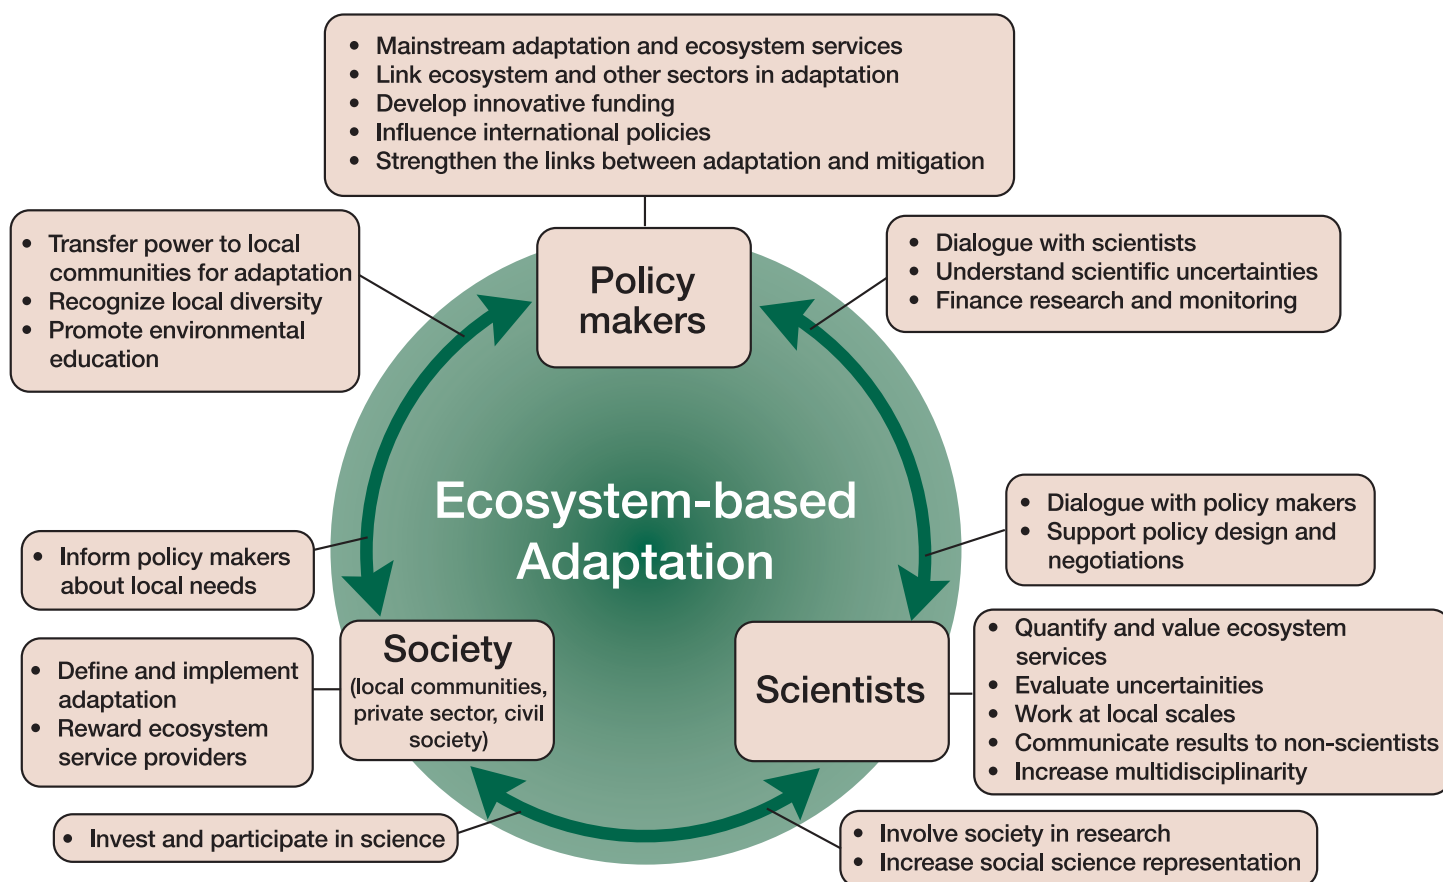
- Mainstream adaptation and ecosystem services
- Link ecosystem and other sectors in adaptation
- Develop innovative funding
- Influence international policies
- Strengthen the links between adaptation and mitigation

- Transfer power to local communities for adaptation
- Recognize local diversity
- Promote environmental education

Policy makers

- Dialogue with scientists
- Understand scientific uncertainties
- Finance research and monitoring

Ecosystem-based Adaptation

- Dialogue with policy makers
- Support policy design and negotiations

- Inform policy makers about local needs

- Define and implement adaptation
- Reward ecosystem service providers

Society
(local communities, private sector, civil society)

Scientists

- Quantify and value ecosystem services
- Evaluate uncertainities
- Work at local scales
- Communicate results to non-scientists
- Increase multidisciplinarity

- Invest and participate in science

- Involve society in research
- Increase social science representation